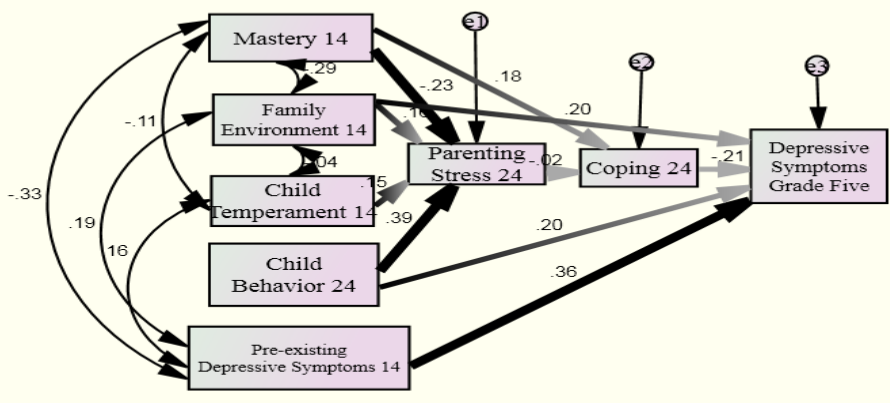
Mastery 14

Family Environment 14

Child Temperament 14

Child Behavior 24

Pre-existing Depressive Symptoms 14

Parenting Stress 24

Coping 24

Depressive Symptoms Grade Five

e1

e2

e3

.29

-.11

.04

-.33

.19

16

-.23

.18

.20

.16

.15

.39

-.02

-.21

.20

.36